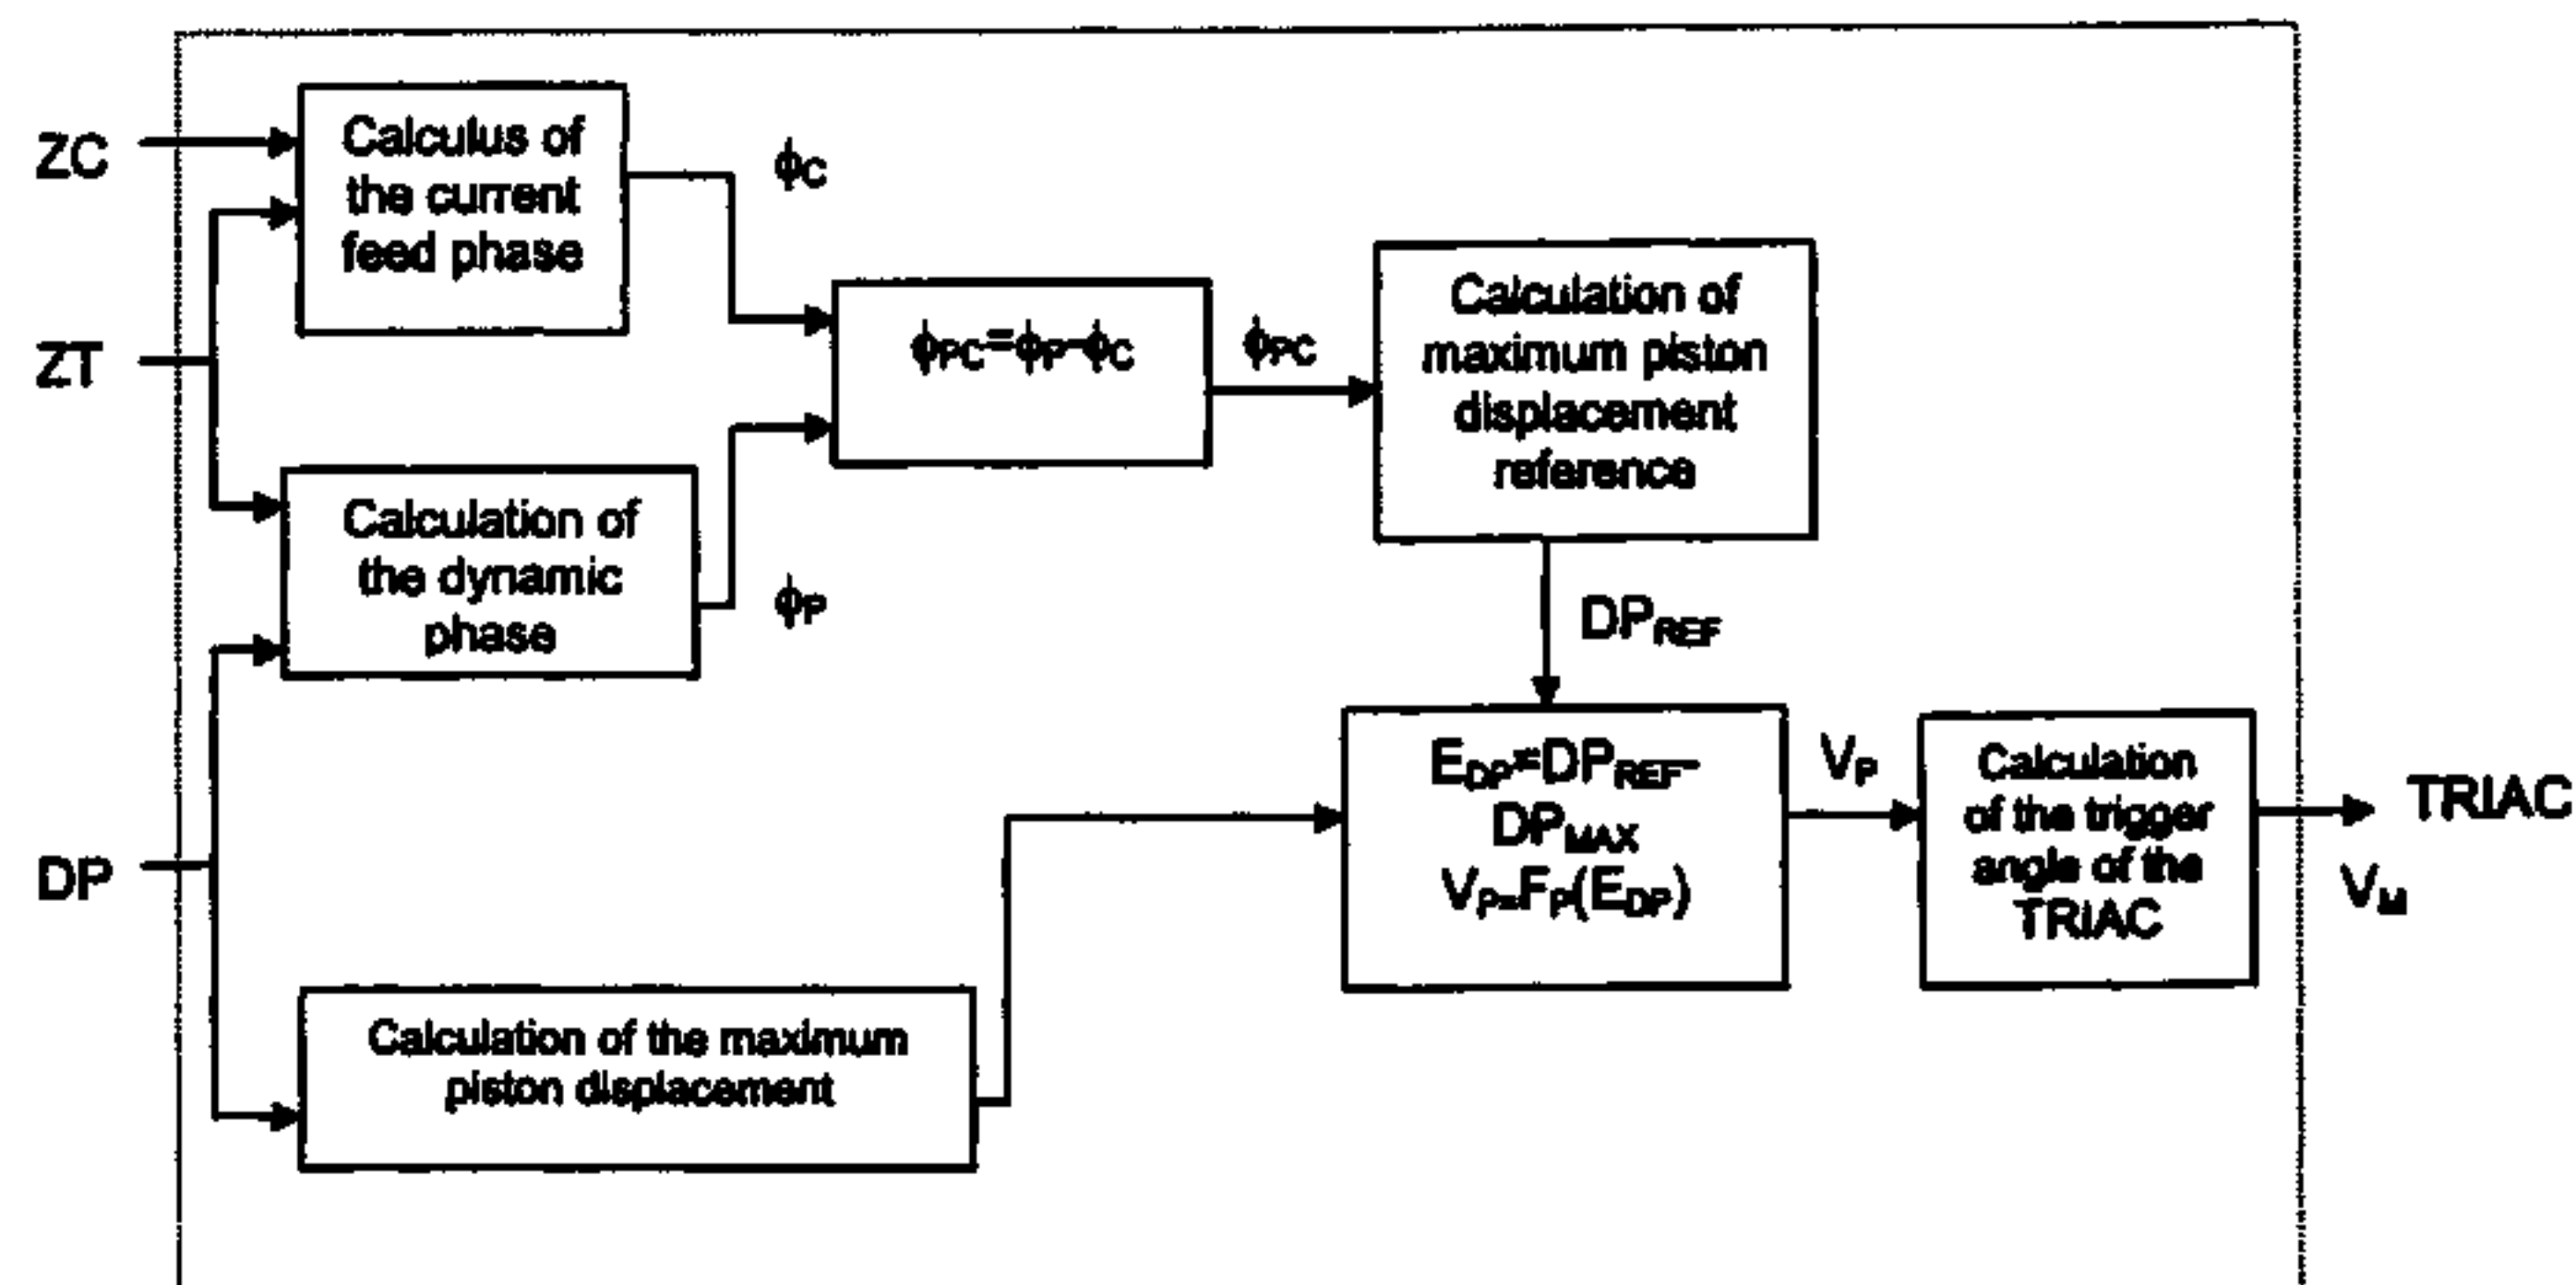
ZC

ZT

DP

Calculus of the current feed phase

$\phi_C$

Calculation of the dynamic phase

$\phi_P$

$\phi_{PC}=\phi_P-\phi_C$

$\phi_{PC}$

Calculation of maximum piston displacement reference

$DP_{REF}$

Calculation of the maximum piston displacement

$E_{DP}=DP_{REF}-DP_{MAX}$
$V_P=F_P(E_{DP})$

$V_P$

Calculation of the trigger angle of the TRIAC

TRIAC

$V_M$